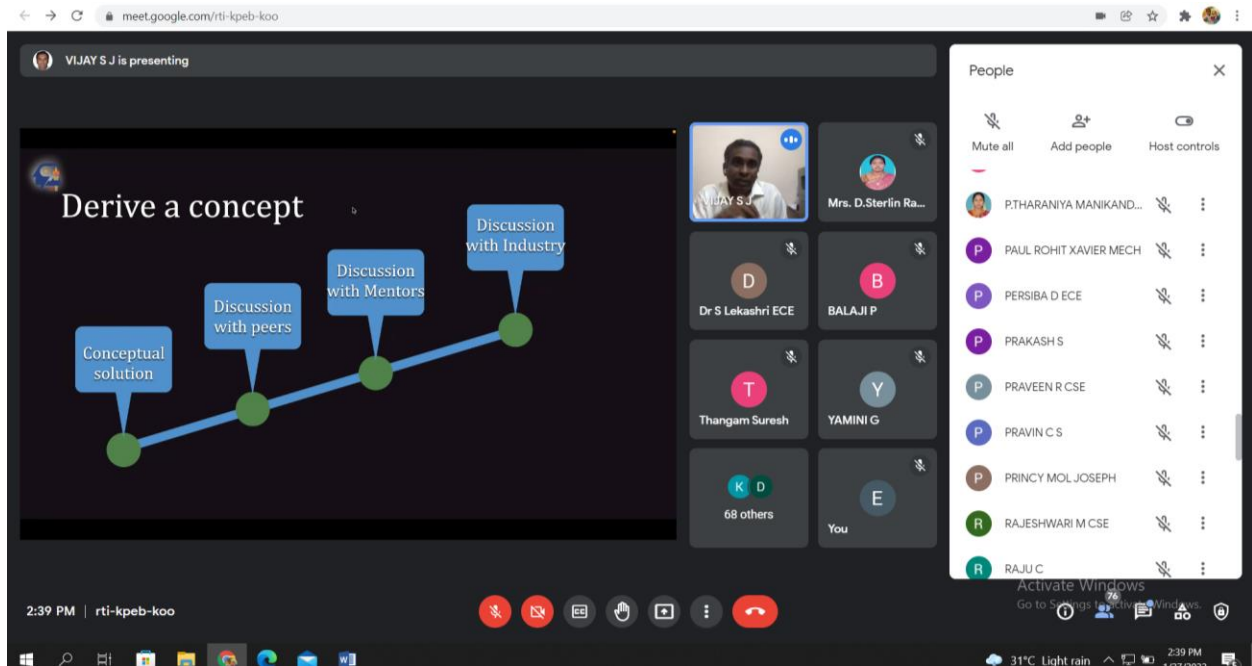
meet.google.com/rti-kpeb-koo

VIJAY S J is presenting

Derive a concept

Discussion with Industry

Discussion with Mentors

Discussion with peers

Conceptual solution

VIJAY S J

Mrs. D.Sterlin Ra...

D
Dr S Lekashri ECE

B
BALAJI P

T
Thangam Suresh

Y
YAMINI G

K D
68 others

E
You

People

Mute all
Add people
Host controls

P.THARANIYA MANIKAND...
PAUL ROHIT XAVIER MECH
PERSIBA D ECE
PRAKASH S
PRAVEEN R CSE
PRAVIN C S
PRINCY MOL JOSEPH
RAJESHWARI M CSE
RAJU C

Activate Windows
Go to Settings to activate Windows.

2:39 PM | rti-kpeb-koo

76

31°C Light rain
2:39 PM
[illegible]